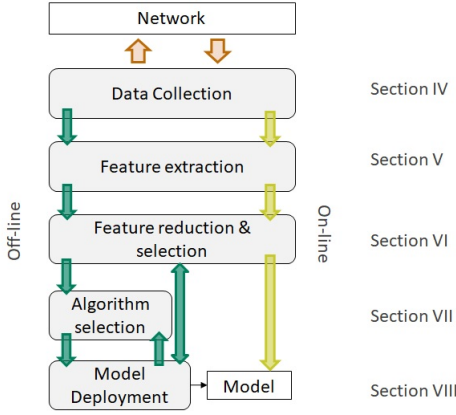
Network

Data Collection

Section IV

Feature extraction

Section V

Off-line

Feature reduction & selection

On-line

Section VI

Algorithm selection

Section VII

Model Deployment

Model

Section VIII